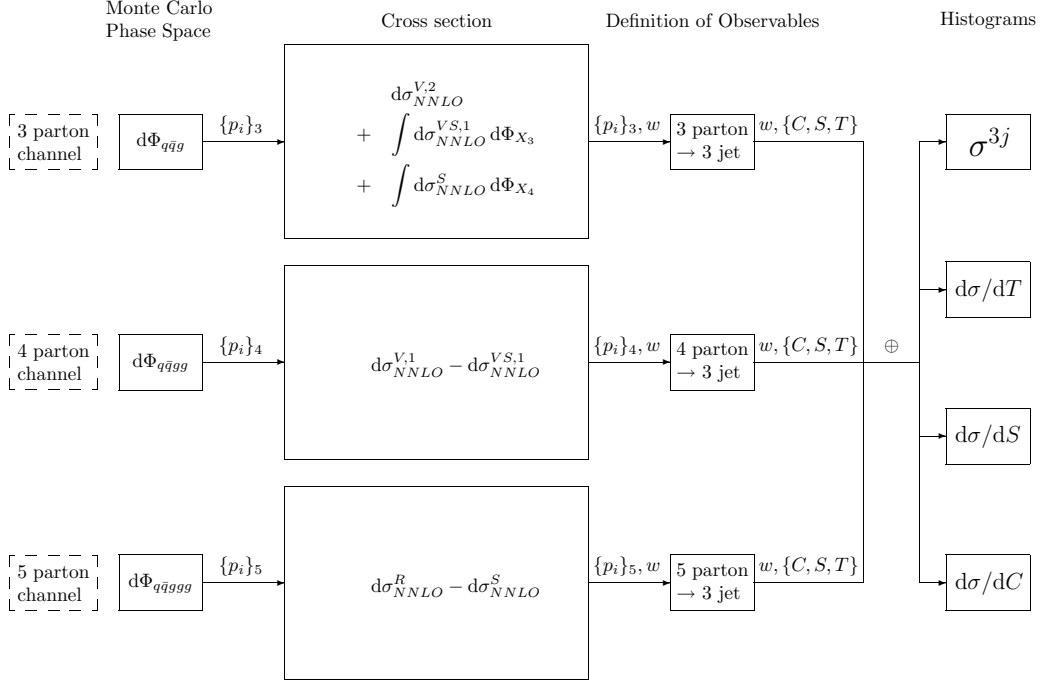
Monte Carlo Phase Space

Cross section

Definition of Observables

Histograms

3 parton channel

$\mathrm{d}\Phi_{q\bar{q}g}$

$\{p_i\}_3$

$\mathrm{d}\sigma^{V,2}_{NNLO}$
$+ \int \mathrm{d}\sigma^{VS,1}_{NNLO}\,\mathrm{d}\Phi_{X_3}$
$+ \int \mathrm{d}\sigma^{S}_{NNLO}\,\mathrm{d}\Phi_{X_4}$

$\{p_i\}_3, w$

3 parton $\rightarrow$ 3 jet

$w, \{C, S, T\}$

$\sigma^{3j}$

$\mathrm{d}\sigma/\mathrm{d}T$

4 parton channel

$\mathrm{d}\Phi_{q\bar{q}gg}$

$\{p_i\}_4$

$\mathrm{d}\sigma^{V,1}_{NNLO} - \mathrm{d}\sigma^{VS,1}_{NNLO}$

$\{p_i\}_4, w$

4 parton $\rightarrow$ 3 jet

$w, \{C, S, T\}$

$\oplus$

$\mathrm{d}\sigma/\mathrm{d}S$

5 parton channel

$\mathrm{d}\Phi_{q\bar{q}ggg}$

$\{p_i\}_5$

$\mathrm{d}\sigma^{R}_{NNLO} - \mathrm{d}\sigma^{S}_{NNLO}$

$\{p_i\}_5, w$

5 parton $\rightarrow$ 3 jet

$w, \{C, S, T\}$

$\mathrm{d}\sigma/\mathrm{d}C$